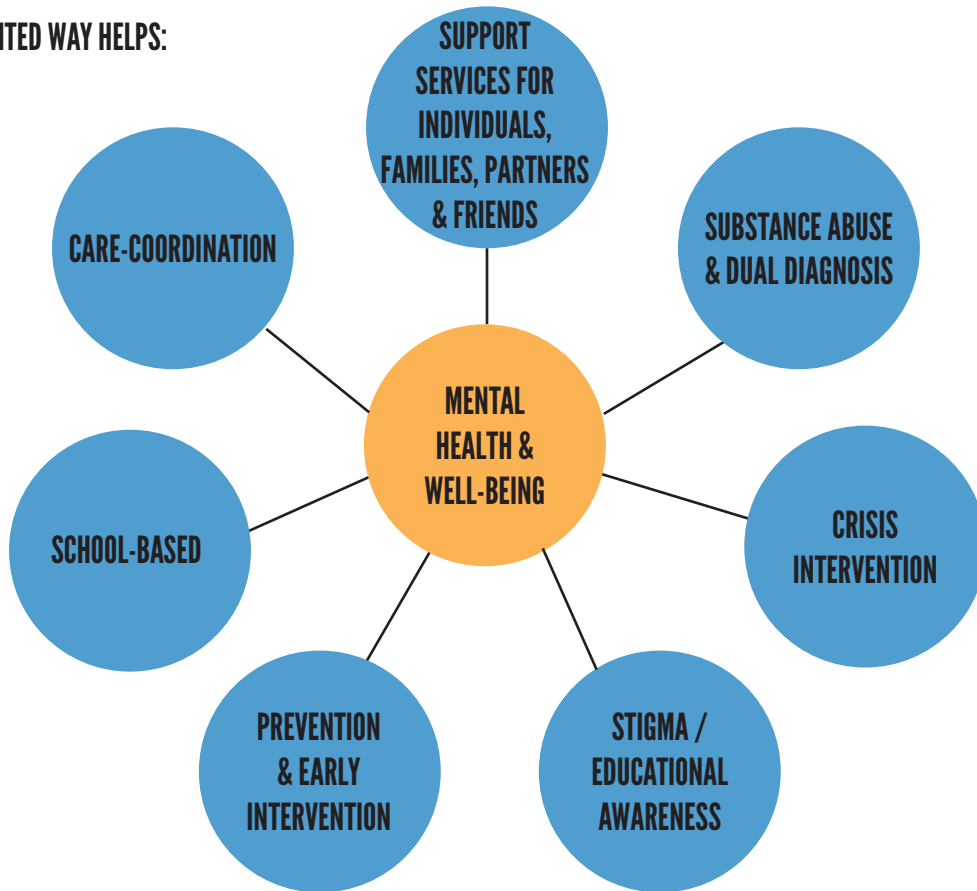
ITED WAY HELPS:

SUPPORT SERVICES FOR INDIVIDUALS, FAMILIES, PARTNERS & FRIENDS

CARE-COORDINATION

SUBSTANCE ABUSE & DUAL DIAGNOSIS

MENTAL HEALTH & WELL-BEING

SCHOOL-BASED

CRISIS INTERVENTION

PREVENTION & EARLY INTERVENTION

STIGMA / EDUCATIONAL AWARENESS